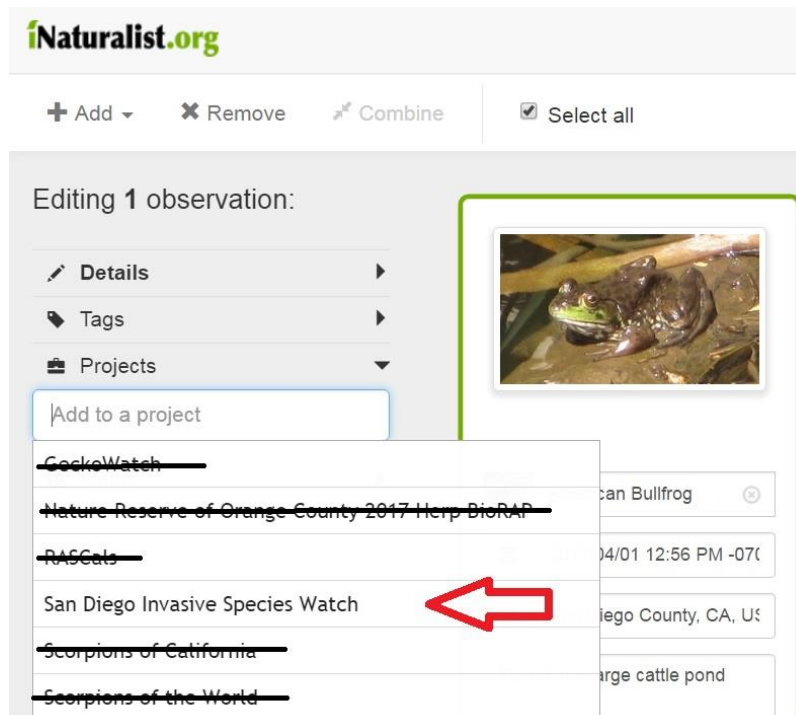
iNaturalist.org

Add
Remove
Combine
Select all

Editing 1 observation:

Details
Tags
Projects

Add to a project

GeckoWatch
Nature Reserve of Orange County 2017 Herp BioRAP
RASCals
San Diego Invasive Species Watch
Scorpions of California
Scorpions of the World

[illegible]can Bullfrog
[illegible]04/01 12:56 PM -07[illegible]
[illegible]iego County, CA, US
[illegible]arge cattle pond